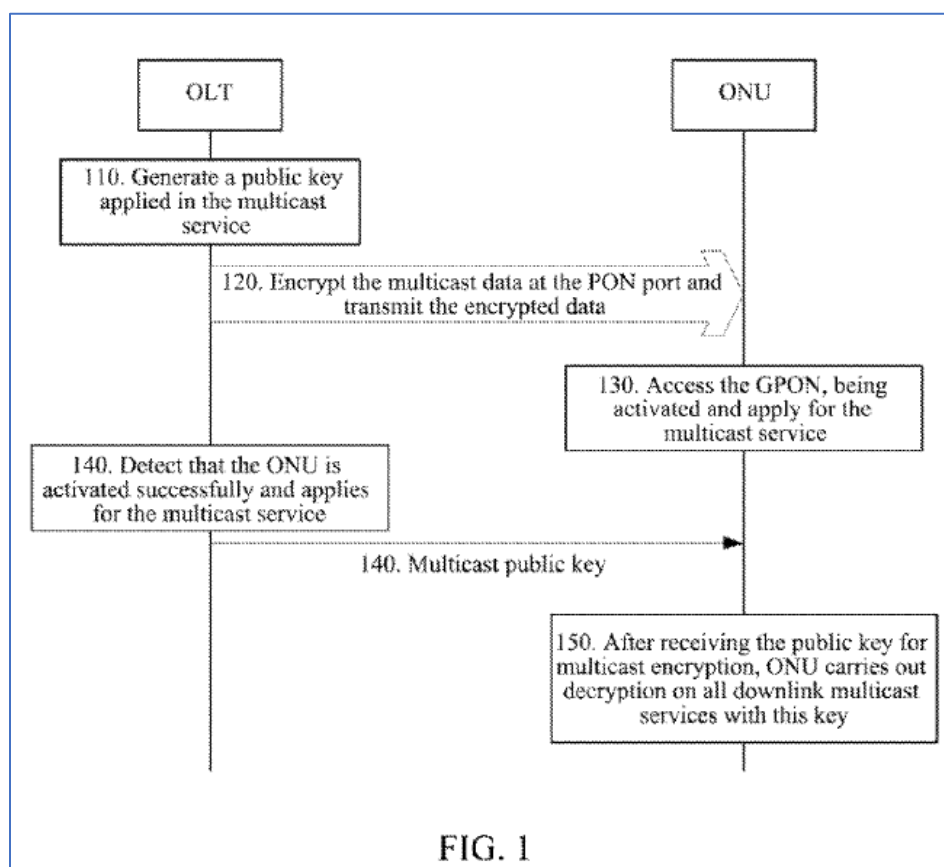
OLT

ONU

110. Generate a public key applied in the multicast service

120. Encrypt the multicast data at the PON port and transmit the encrypted data

130. Access the GPON, being activated and apply for the multicast service

140. Detect that the ONU is activated successfully and applies for the multicast service

140. Multicast public key

150. After receiving the public key for multicast encryption, ONU carries out decryption on all downlink multicast services with this key

FIG. 1